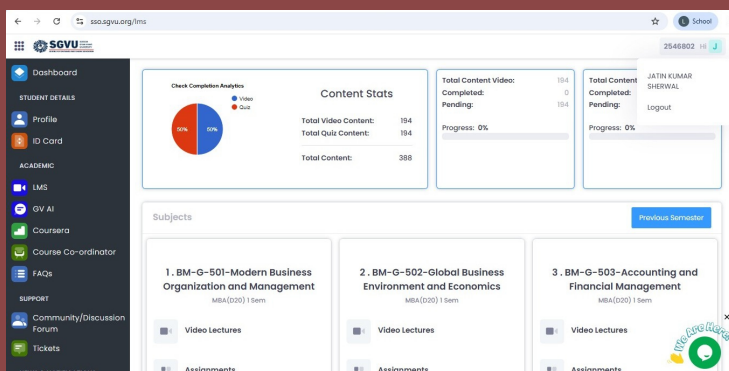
sso.sgvu.org/lms

School

SGVU

2546802 Hi J

Dashboard

STUDENT DETAILS

Profile

ID Card

ACADEMIC

LMS

GV AI

Coursera

Course Co-ordinator

FAQs

SUPPORT

Community/Discussion Forum

Tickets

Check Completion Analytics

Video

Quiz

50%

50%

Content Stats

Total Video Content: 194

Total Quiz Content: 194

Total Content: 388

Total Content Video: 194

Completed: 0

Pending: 194

Progress: 0%

Total Conten

Completed:

Pending:

Progress: 0%

JATIN KUMAR SHERWAL

Logout

Subjects

Previous Semester

1 . BM-G-501-Modern Business Organization and Management

MBA(D20) 1 Sem

Video Lectures

Assignments

2 . BM-G-502-Global Business Environment and Economics

MBA(D20) 1 Sem

Video Lectures

Assignments

3 . BM-G-503-Accounting and Financial Management

MBA(D20) 1 Sem

Video Lectures

Assignments

We Are Here!